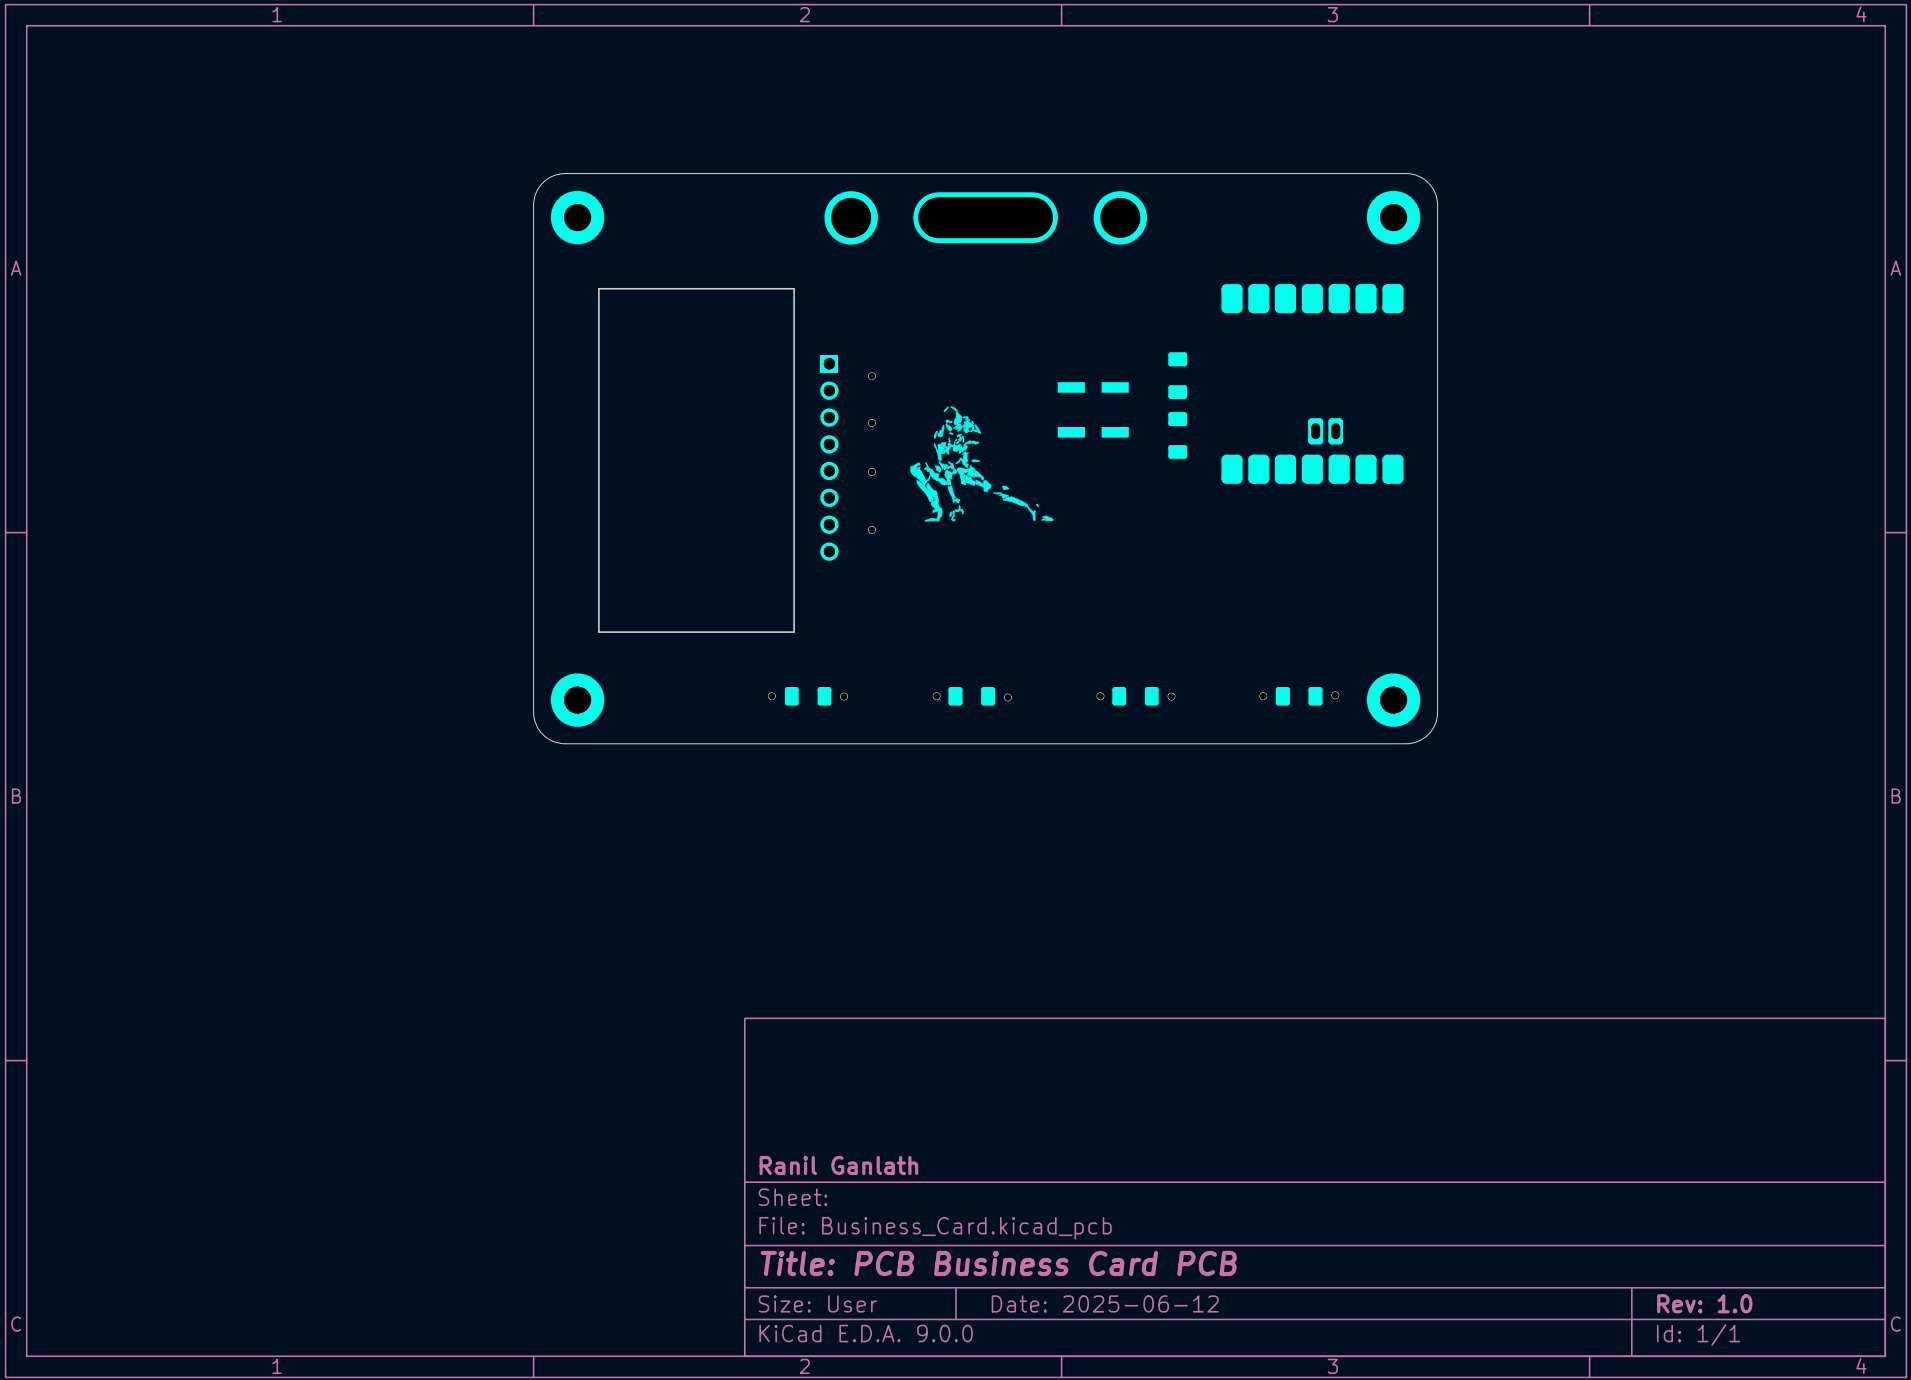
1 2 3 4

A

B

C

Ranil Ganlath

Sheet:
File: Business_Card.kicad_pcb

Title: PCB Business Card PCB

| Size: User | Date: 2025-06-12 | Rev: 1.0 |
|---|---|---|
| KiCad E.D.A. 9.0.0 | | Id: 1/1 |

A

B

C

1 2 3 4